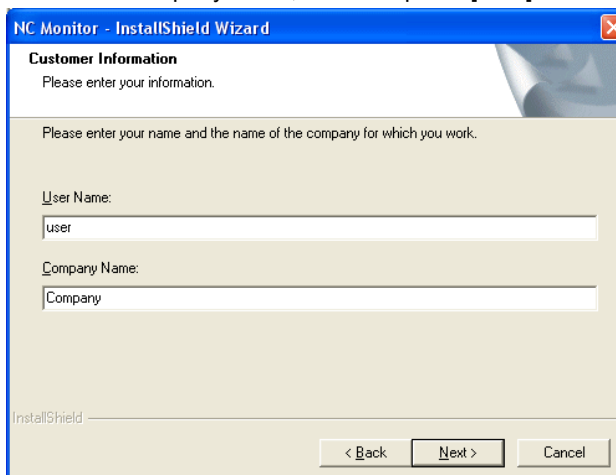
NC Monitor - InstallShield Wizard

Customer Information
Please enter your information.

Please enter your name and the name of the company for which you work.

User Name:
user

Company Name:
Company

InstallShield

< Back
Next >
Cancel